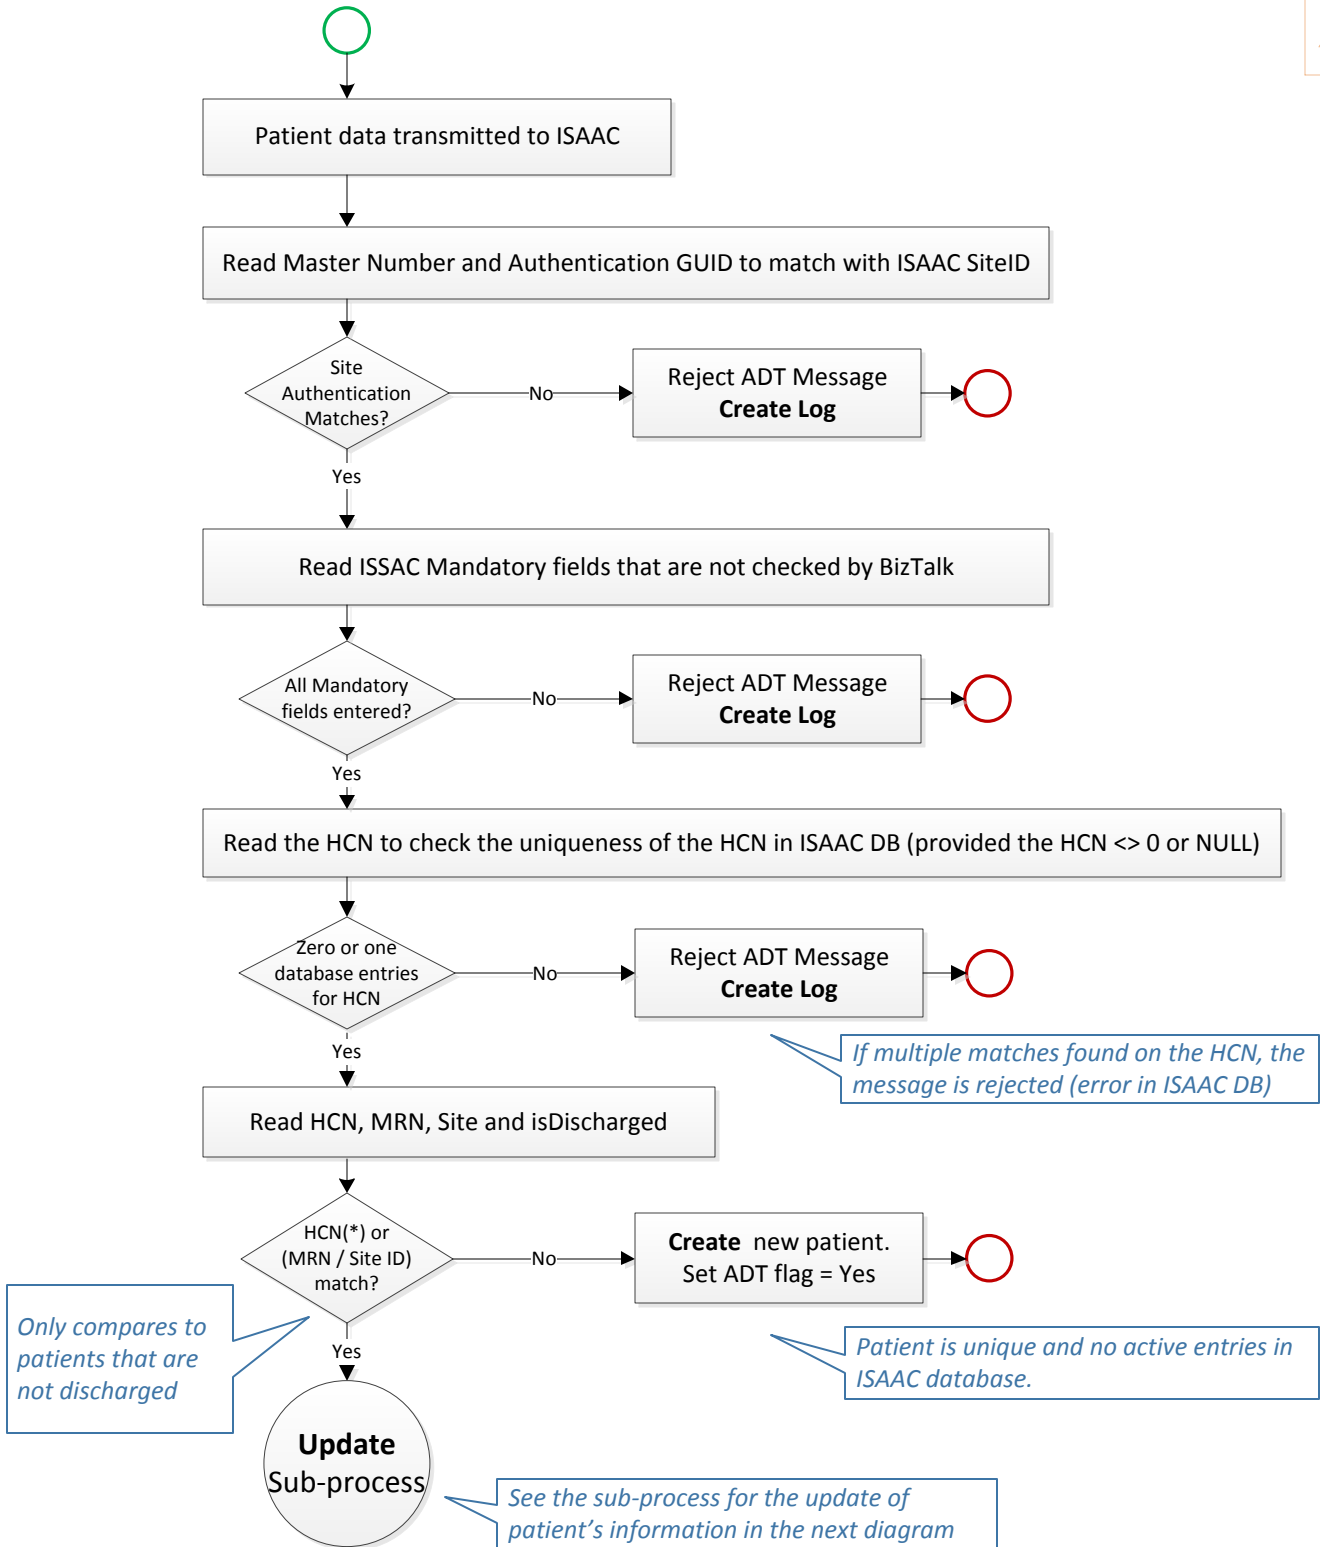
Patient data transmitted to ISAAC

Read Master Number and Authentication GUID to match with ISAAC SiteID

Site Authentication Matches?

No

Reject ADT Message
**Create Log**

Yes

Read ISSAC Mandatory fields that are not checked by BizTalk

All Mandatory fields entered?

No

Reject ADT Message
**Create Log**

Yes

Read the HCN to check the uniqueness of the HCN in ISAAC DB (provided the HCN <> 0 or NULL)

Zero or one database entries for HCN

No

Reject ADT Message
**Create Log**

If multiple matches found on the HCN, the message is rejected (error in ISAAC DB)

Yes

Read HCN, MRN, Site and isDischarged

HCN(*) or (MRN / Site ID) match?

No

**Create** new patient.
Set ADT flag = Yes

Only compares to patients that are not discharged

Patient is unique and no active entries in ISAAC database.

Yes

**Update**
Sub-process

See the sub-process for the update of patient's information in the next diagram